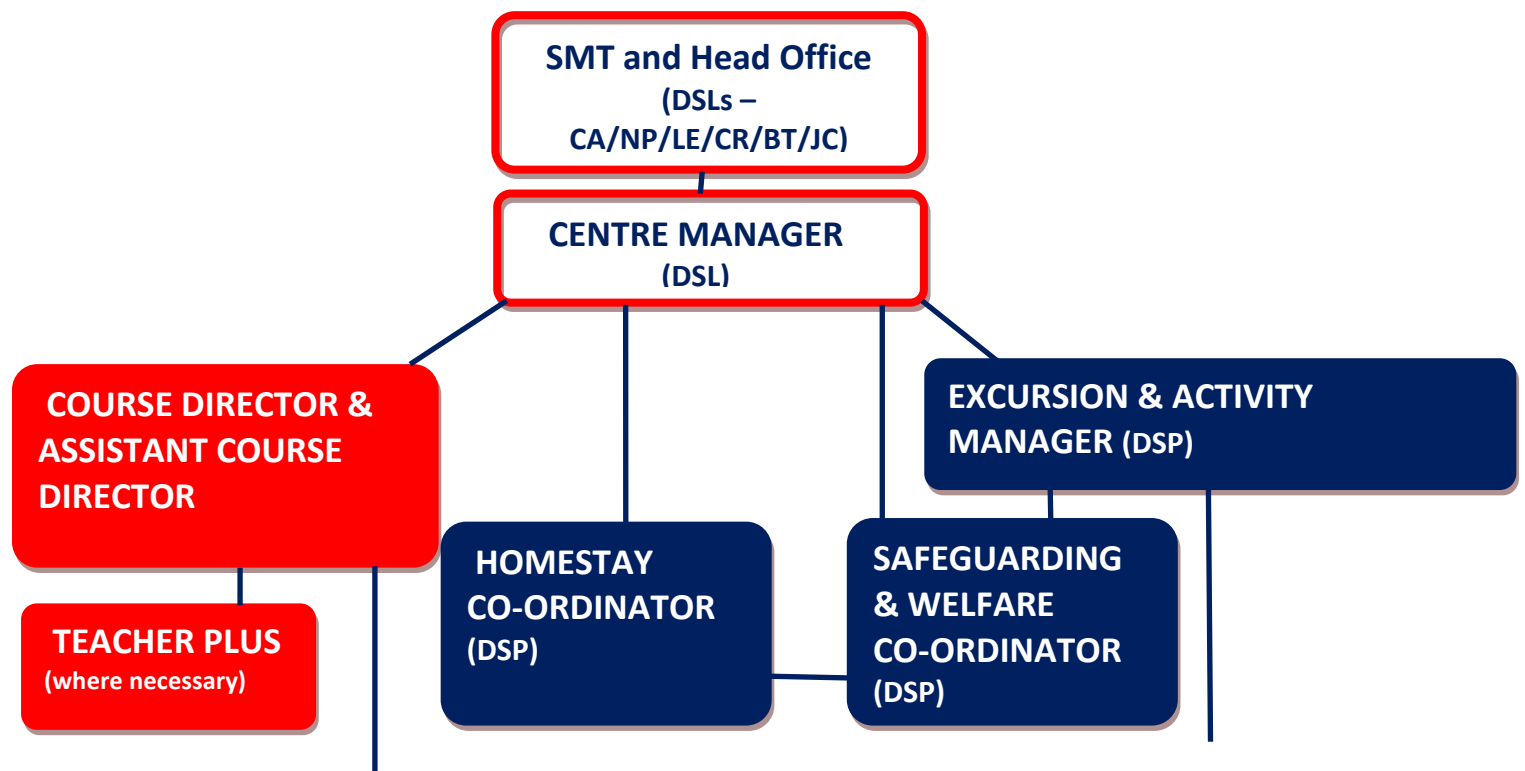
SMT and Head Office
(DSLs – CA/NP/LE/CR/BT/JC)

CENTRE MANAGER
(DSL)

COURSE DIRECTOR & ASSISTANT COURSE DIRECTOR

TEACHER PLUS
(where necessary)

HOMESTAY CO-ORDINATOR
(DSP)

SAFEGUARDING & WELFARE CO-ORDINATOR
(DSP)

EXCURSION & ACTIVITY MANAGER (DSP)